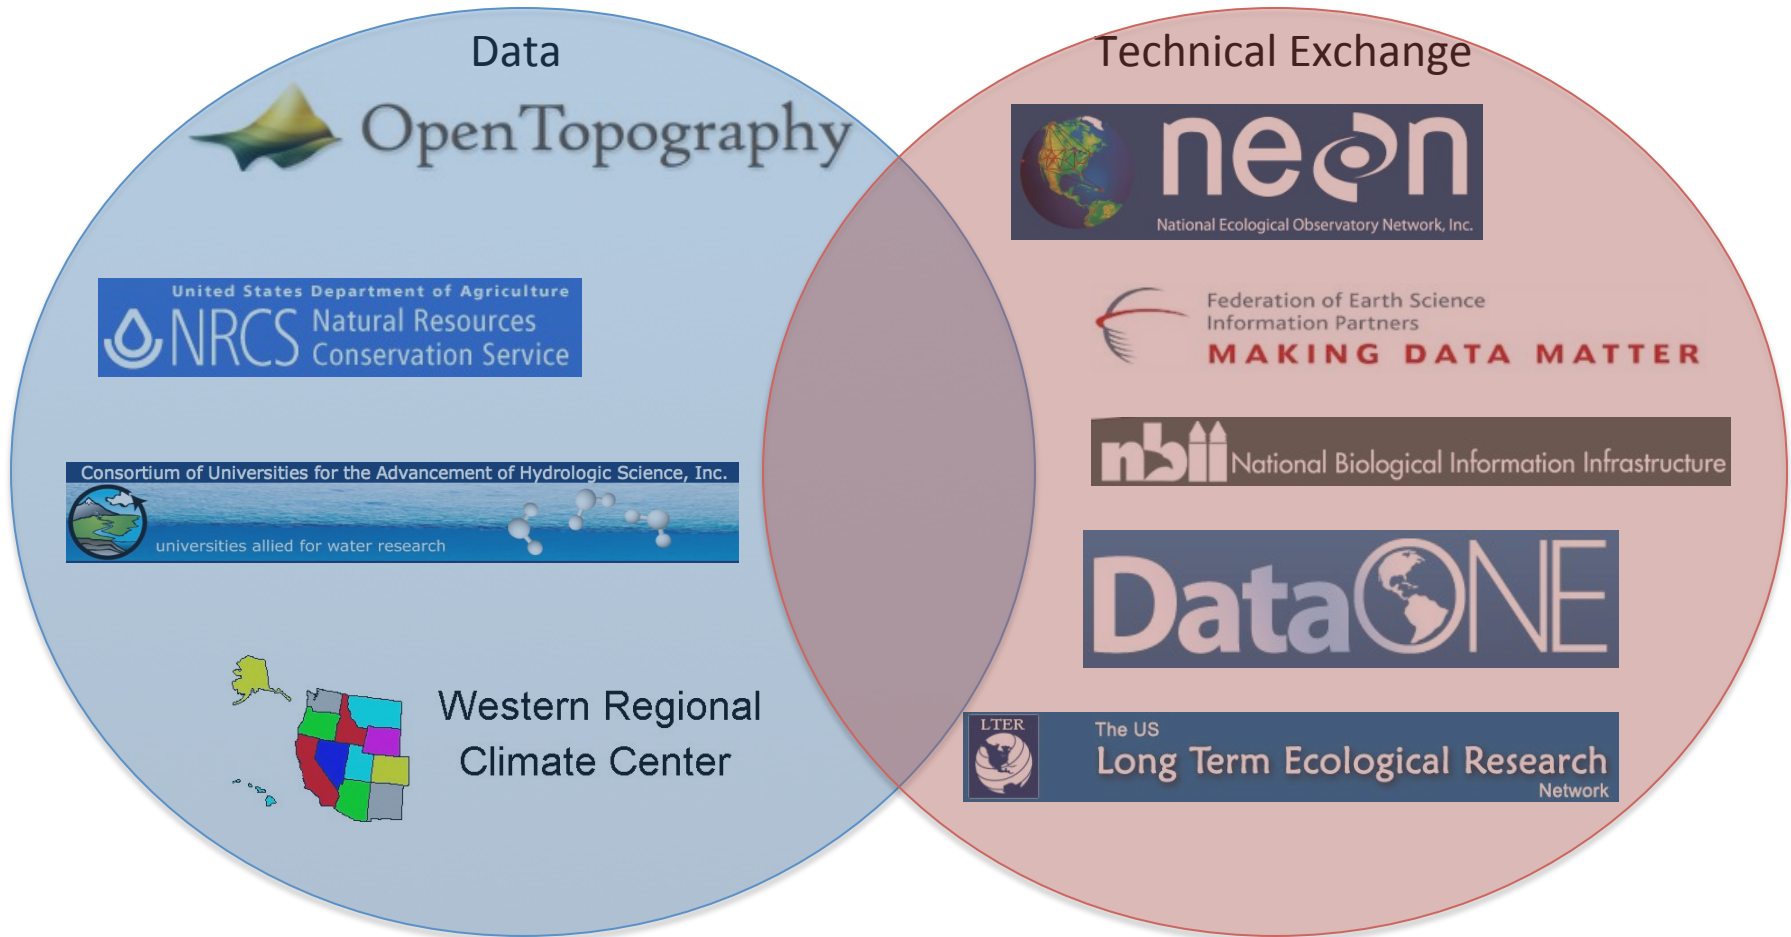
Data

Technical Exchange

OpenTopography

neon
National Ecological Observatory Network, Inc.

United States Department of Agriculture
NRCS Natural Resources Conservation Service

Federation of Earth Science Information Partners
MAKING DATA MATTER

Consortium of Universities for the Advancement of Hydrologic Science, Inc.
universities allied for water research

nbii National Biological Information Infrastructure

DataONE

Western Regional Climate Center

LTER
The US
Long Term Ecological Research
Network